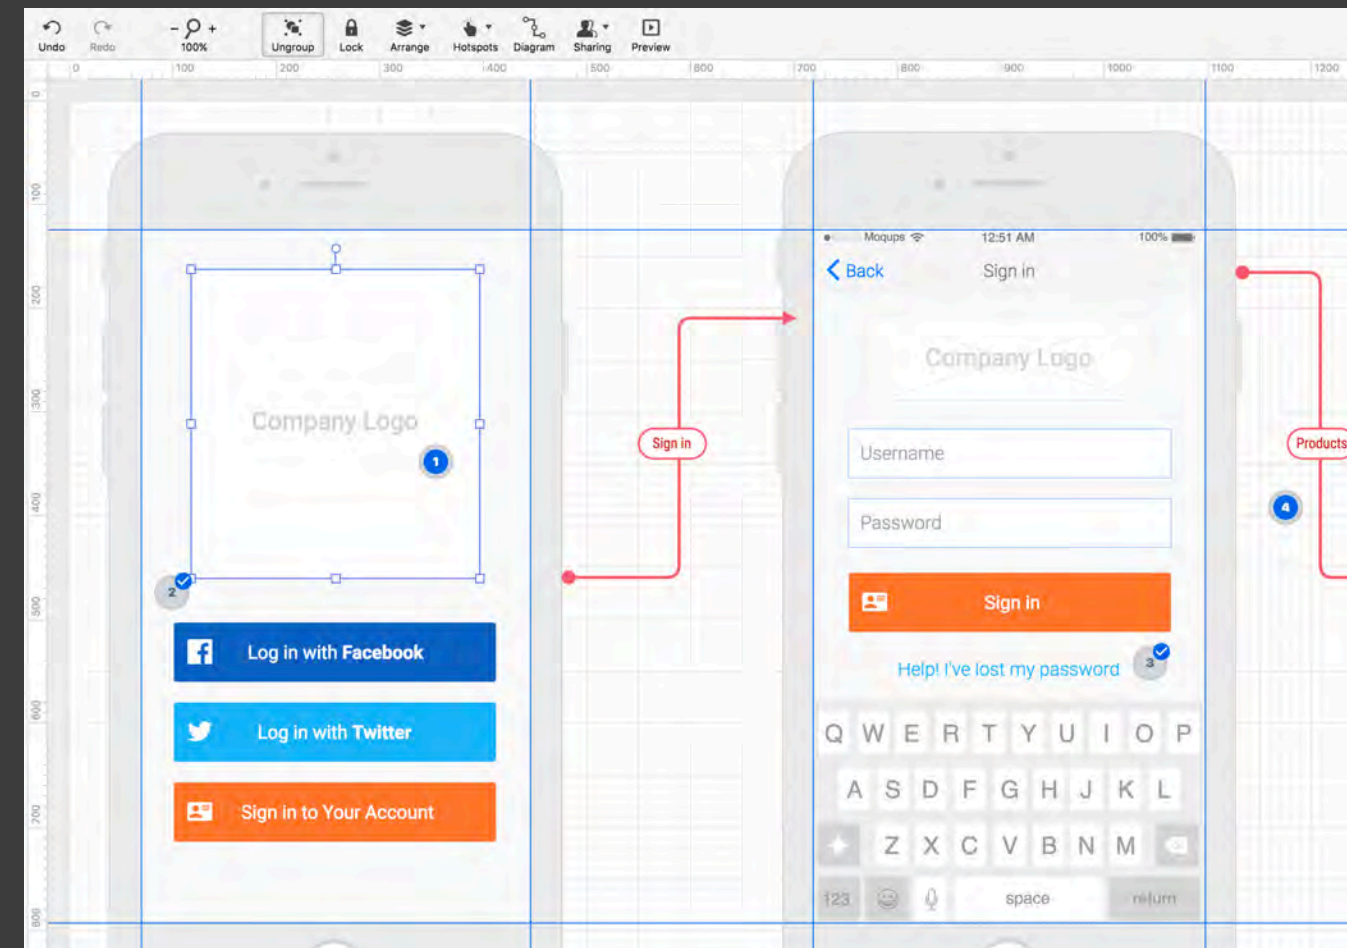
Undo Redo 100% Ungroup Lock Arrange Hotspots Diagram Sharing Preview

0 100 200 300 400 500 600 700 800 900 1000 1100 1200

0 100 200 300 400 500 600 700 800

Company Logo

1

2

Log in with Facebook

Log in with Twitter

Sign in to Your Account

Sign in

Moqups 12:51 AM 100%

Back Sign in

Company Logo

Username

Password

Sign in

Help! I've lost my password

3

Q W E R T Y U I O P

A S D F G H J K L

Z X C V B N M

123 space return

Products

4